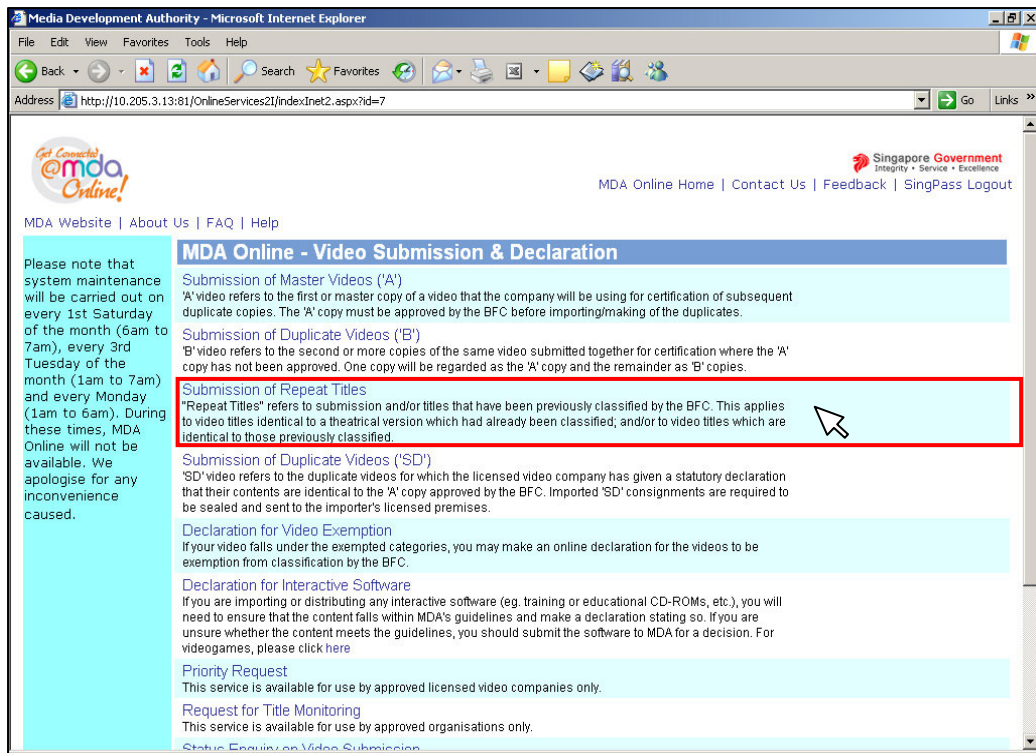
Media Development Authority - Microsoft Internet Explorer

File Edit View Favorites Tools Help

Back Search Favorites

Address http://10.205.3.13:81/OnlineServices2I/indexInet2.aspx?id=7 Go Links »

Get Connected @mda Online!

Singapore Government Integrity • Service • Excellence

MDA Online Home | Contact Us | Feedback | SingPass Logout

MDA Website | About Us | FAQ | Help

Please note that system maintenance will be carried out on every 1st Saturday of the month (6am to 7am), every 3rd Tuesday of the month (1am to 7am) and every Monday (1am to 6am). During these times, MDA Online will not be available. We apologise for any inconvenience caused.

MDA Online - Video Submission & Declaration

Submission of Master Videos ('A')
'A' video refers to the first or master copy of a video that the company will be using for certification of subsequent duplicate copies. The 'A' copy must be approved by the BFC before importing/making of the duplicates.

Submission of Duplicate Videos ('B')
'B' video refers to the second or more copies of the same video submitted together for certification where the 'A' copy has not been approved. One copy will be regarded as the 'A' copy and the remainder as 'B' copies.

Submission of Repeat Titles
"Repeat Titles" refers to submission and/or titles that have been previously classified by the BFC. This applies to video titles identical to a theatrical version which had already been classified; and/or to video titles which are identical to those previously classified.

Submission of Duplicate Videos ('SD')
'SD' video refers to the duplicate videos for which the licensed video company has given a statutory declaration that their contents are identical to the 'A' copy approved by the BFC. Imported 'SD' consignments are required to be sealed and sent to the importer's licensed premises.

Declaration for Video Exemption
If your video falls under the exempted categories, you may make an online declaration for the videos to be exemption from classification by the BFC.

Declaration for Interactive Software
If you are importing or distributing any interactive software (eg. training or educational CD-ROMs, etc.), you will need to ensure that the content falls within MDA's guidelines and make a declaration stating so. If you are unsure whether the content meets the guidelines, you should submit the software to MDA for a decision. For videogames, please click here

Priority Request
This service is available for use by approved licensed video companies only.

Request for Title Monitoring
This service is available for use by approved organisations only.

Status Enquiry on Video Submission